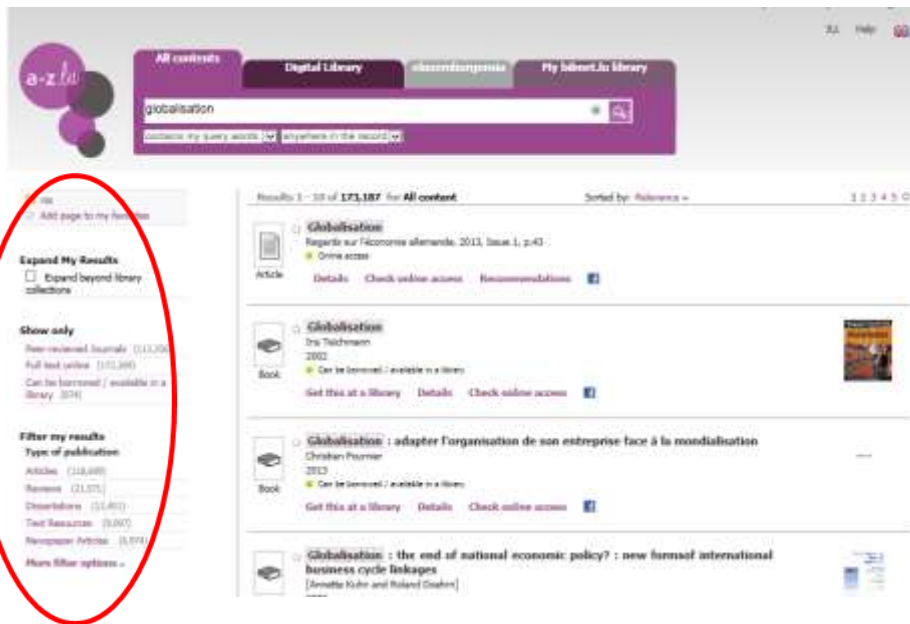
a-z.lu

XL Help

All contents

Digital Library

eluxemburgensia

My bibnet.lu library

globalisation

contains my query words

anywhere in the record

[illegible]

Add page to my favorites

Expand My Results

Expand beyond library collections

Show only

Peer-reviewed Journals (113,206)

Full text online (172,399)

Can be borrowed / available in a library (874)

Filter my results

Type of publication

Articles (118,699)

Reviews (21,571)

Dissertations (13,451)

Text Resources (9,097)

Newspaper Articles (8,974)

More filter options »

Results 1 - 10 of 171,187 for All content

Sorted by: Relevance »

1 2 3 4 5 6

Globalisation

Regards sur l'économie allemande, 2013, Issue 1, p.43

Online access

Article

Details Check online access Recommendations

Globalisation

Ira Teichmann

2002

Can be borrowed / available in a library

Book

Get this at a library Details Check online access

Globalisation : adapter l'organisation de son entreprise face à la mondialisation

Christian Pournier

2013

Can be borrowed / available in a library

Book

Get this at a library Details Check online access

Globalisation : the end of national economic policy? : new formsof international business cycle linkages

[Annette Kuhn and Roland Doehrn]